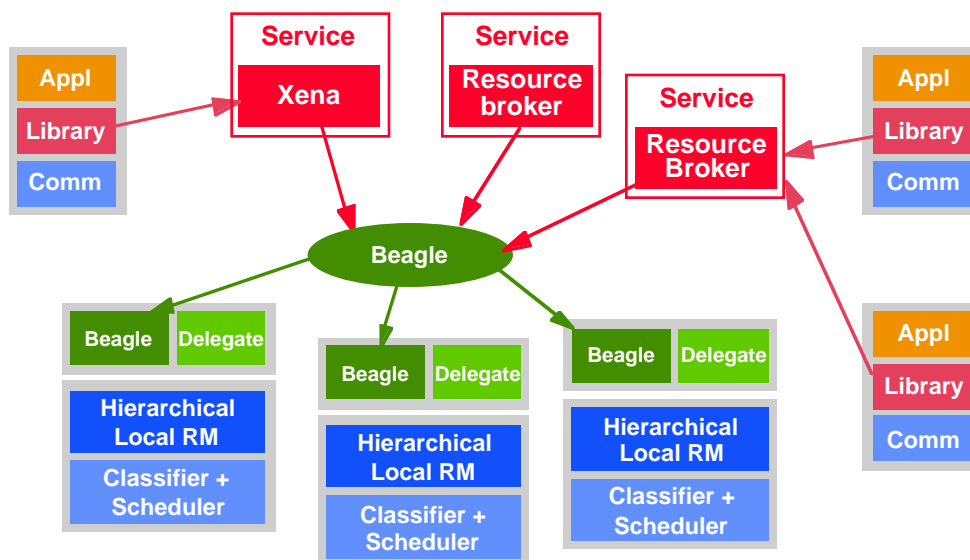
Appl
Library
Comm

Service
Xena

Service
Resource broker

Service
Resource Broker

Appl
Library
Comm

Beagle

Appl
Library
Comm

Beagle
Delegate
Hierarchical Local RM
Classifier + Scheduler

Beagle
Delegate
Hierarchical Local RM
Classifier + Scheduler

Beagle
Delegate
Hierarchical Local RM
Classifier + Scheduler